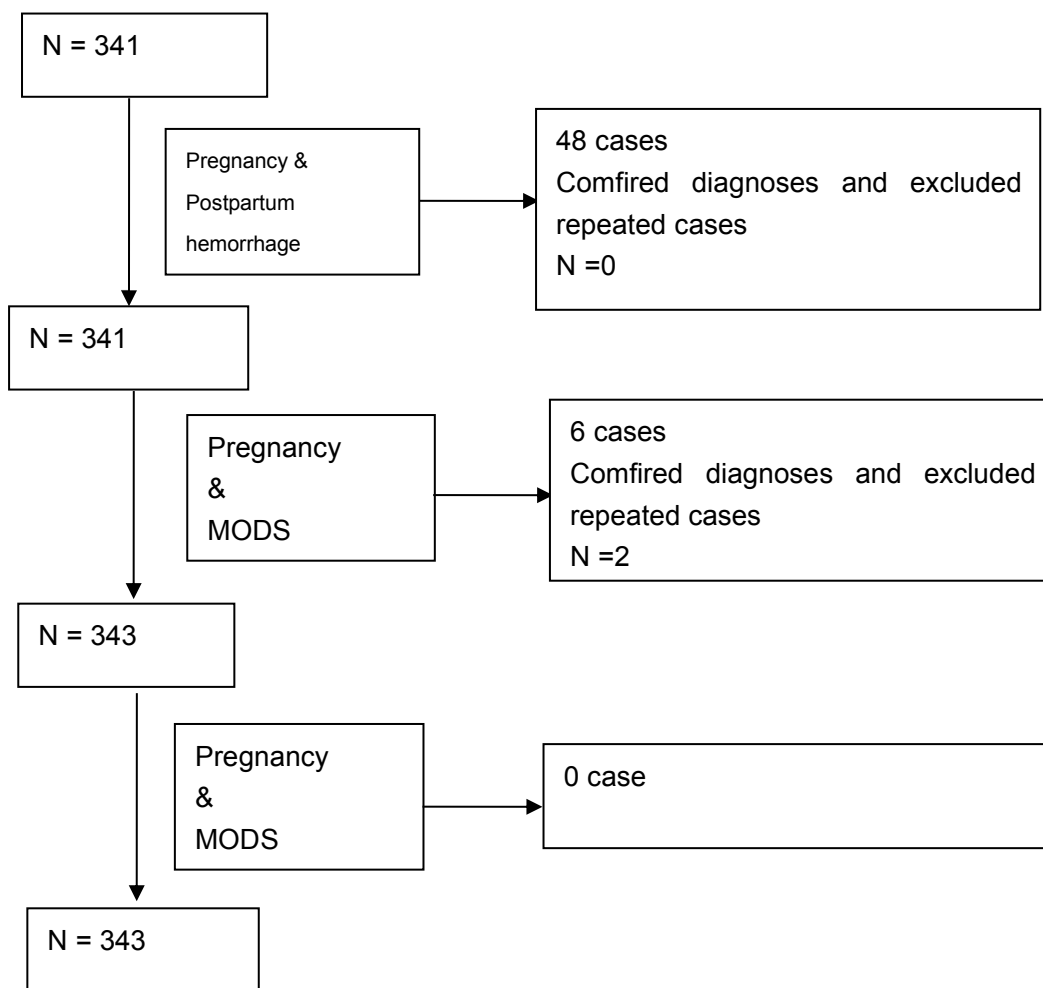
N = 341

Pregnancy & Postpartum hemorrhage

48 cases
Comfired diagnoses and excluded repeated cases
N =0

N = 341

Pregnancy
&
MODS

6 cases
Comfired diagnoses and excluded repeated cases
N =2

N = 343

Pregnancy
&
MODS

0 case

N = 343